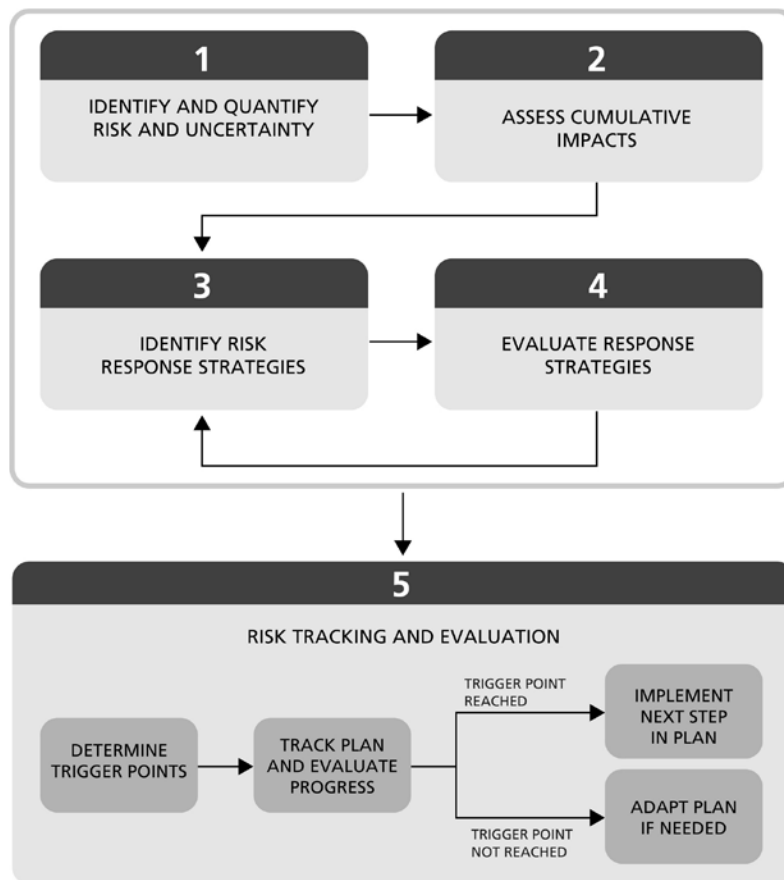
1

IDENTIFY AND QUANTIFY RISK AND UNCERTAINTY

2

ASSESS CUMULATIVE IMPACTS

3

IDENTIFY RISK RESPONSE STRATEGIES

4

EVALUATE RESPONSE STRATEGIES

5

RISK TRACKING AND EVALUATION

DETERMINE TRIGGER POINTS

TRACK PLAN AND EVALUATE PROGRESS

TRIGGER POINT REACHED

IMPLEMENT NEXT STEP IN PLAN

TRIGGER POINT NOT REACHED

ADAPT PLAN IF NEEDED